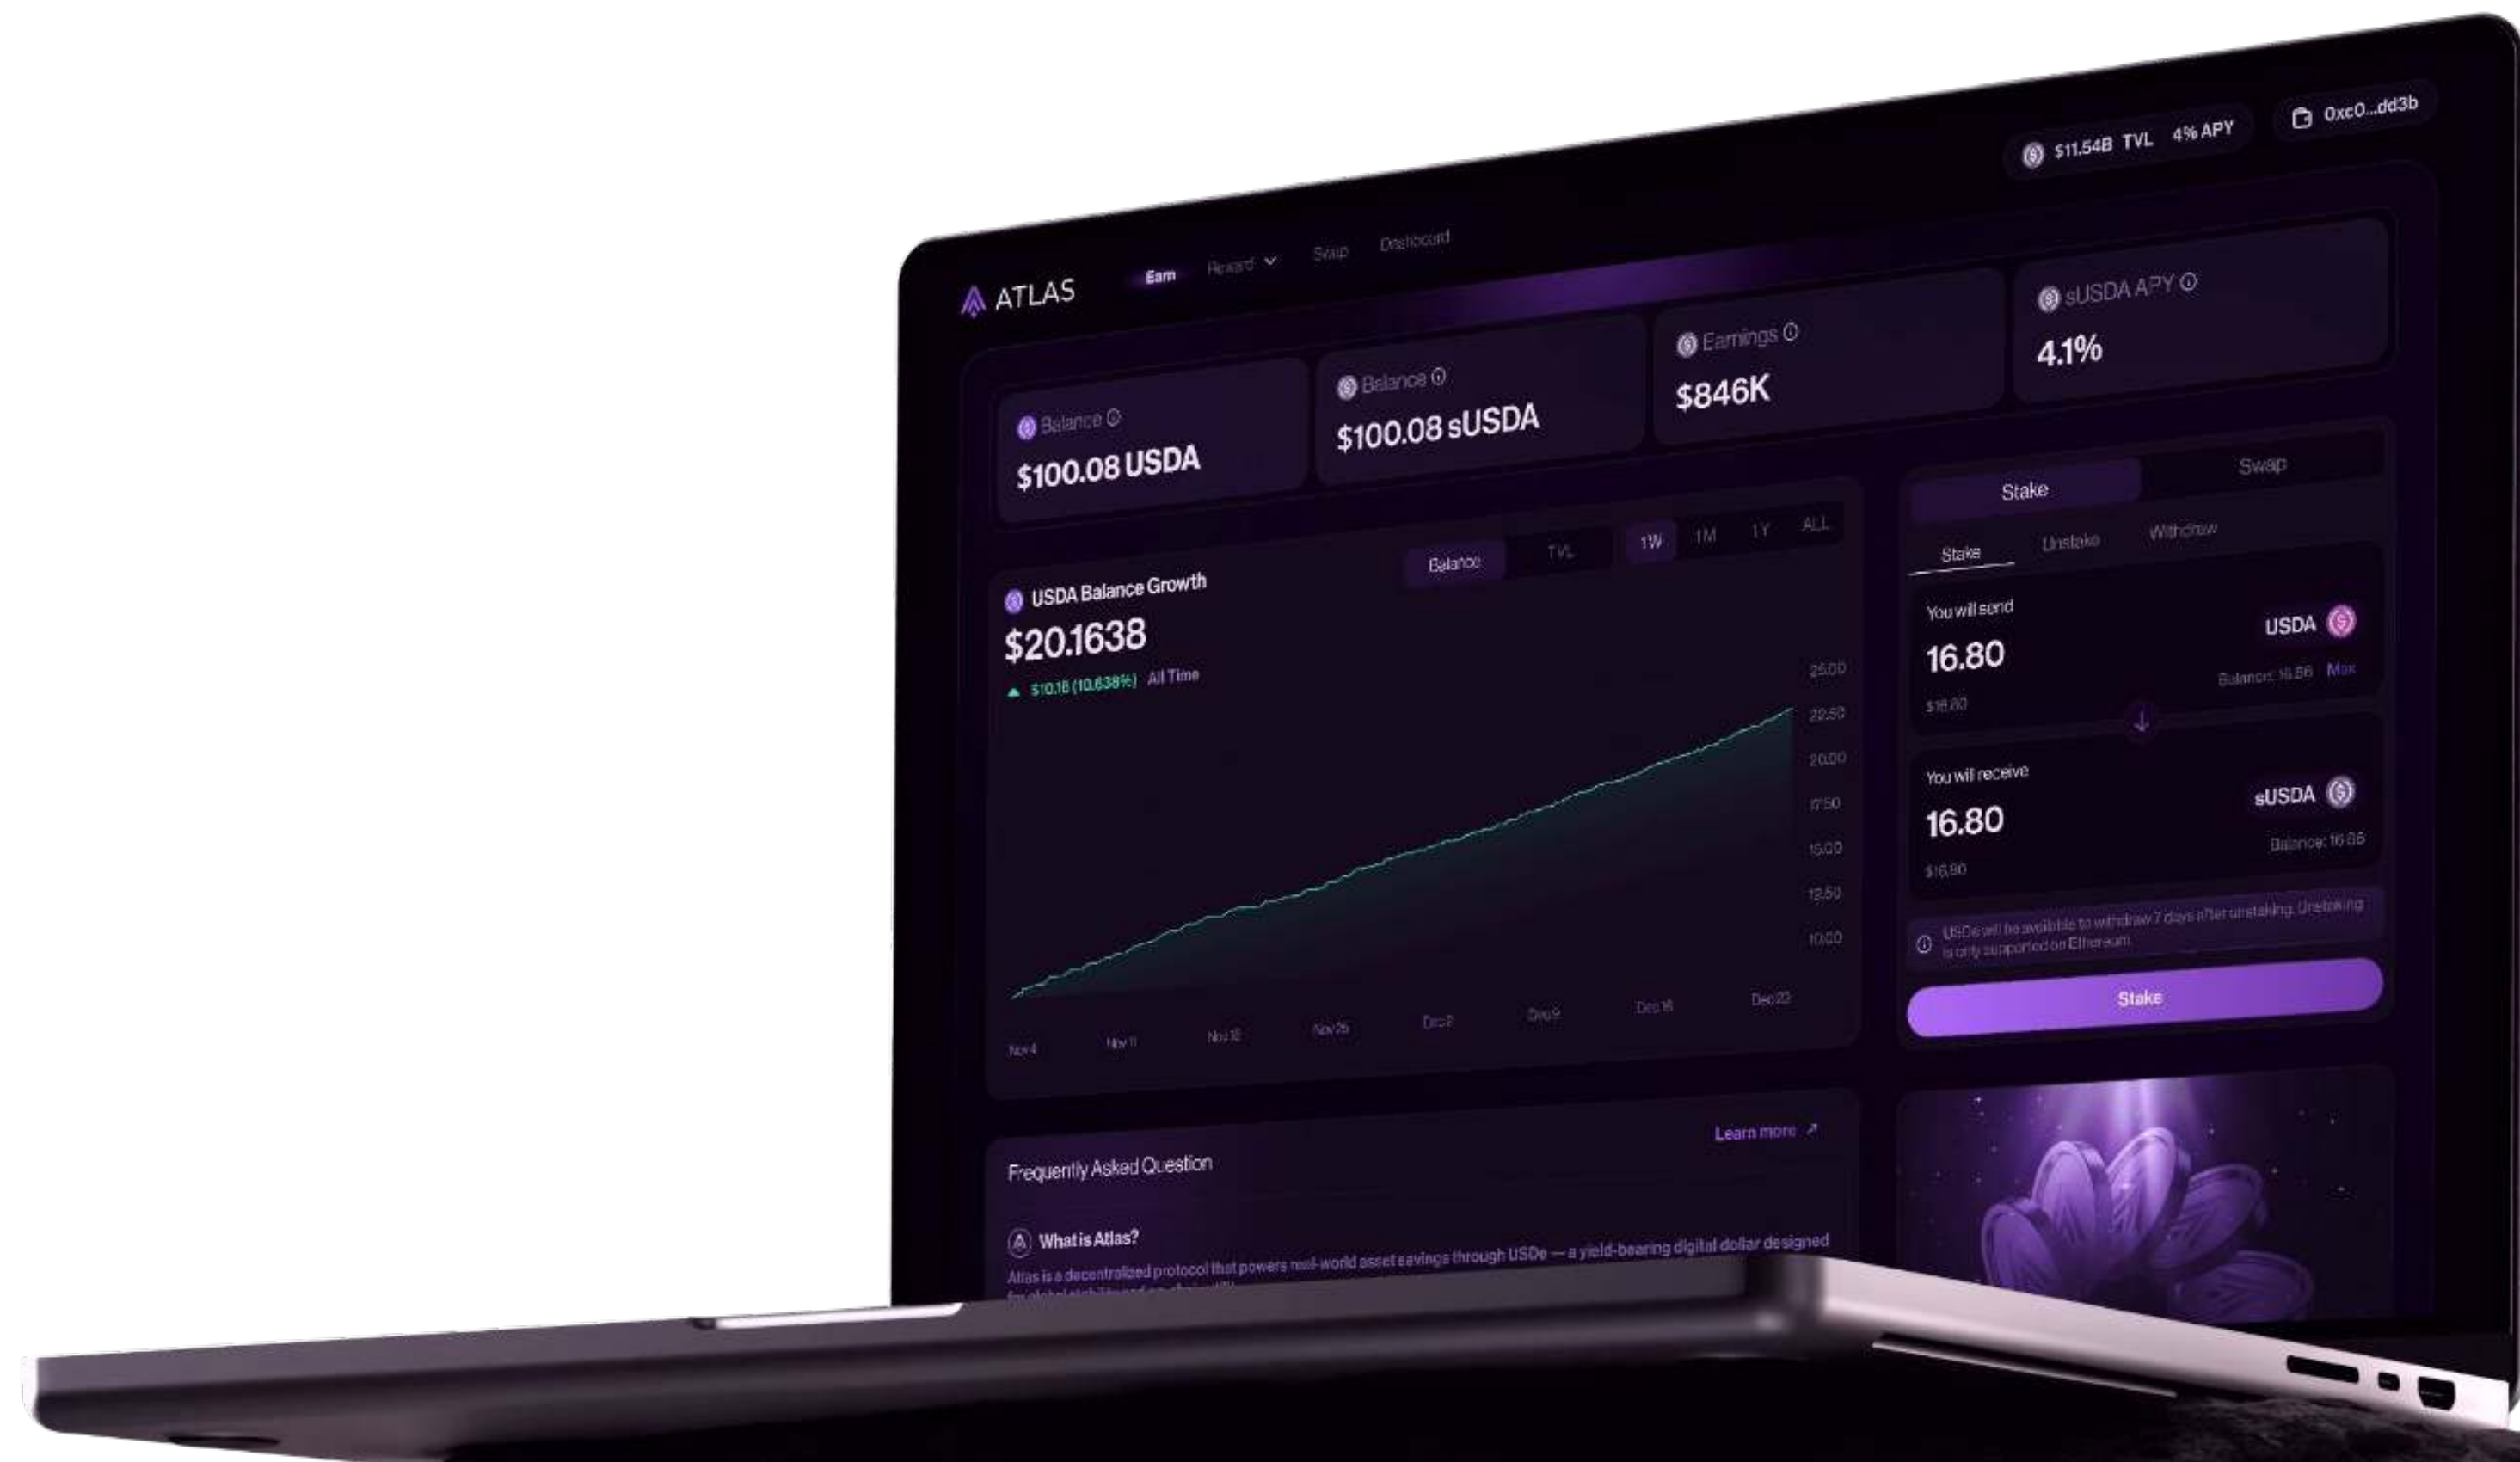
$11.54B TVL 4% APY

0xc0...dd3b

ATLAS

Earn Reward Swap Dashboard

Balance
$100.08 USDA

Balance
$100.08 sUSDA

Earnings
$846K

sUSDA APY
4.1%

USDA Balance Growth
$20.1638
▲ $10.18 (10.638%) All Time

Balance TVL 1W 1M 1Y ALL

25.00
22.50
20.00
17.50
15.00
12.50
10.00

Nov 4 Nov 11 Nov 18 Nov 25 Dec 2 Dec 9 Dec 16 Dec 23

Stake Swap

Stake Unstake Withdraw

You will send
USDA
16.80
Balance: 16.86 Max
$16.80

You will receive
sUSDA
16.80
Balance: 16.86
$16.80

USDe will be available to withdraw 7 days after unstaking. Unstaking is only supported on Ethereum.

Stake

Frequently Asked Question

Learn more ↗

What is Atlas?

Atlas is a decentralized protocol that powers real-world asset savings through USDe — a yield-bearing digital dollar designed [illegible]